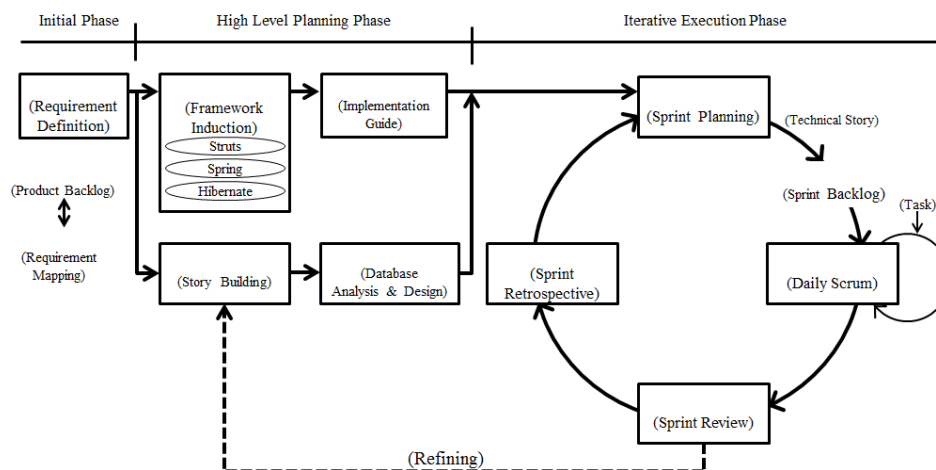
Initial Phase

High Level Planning Phase

Iterative Execution Phase

(Requirement Definition)

(Product Backlog)

(Requirement Mapping)

(Framework Induction)

Struts

Spring

Hibernate

(Implementation Guide)

(Story Building)

(Database Analysis & Design)

(Sprint Planning)

(Technical Story)

(Sprint Backlog)

(Task)

(Daily Scrum)

(Sprint Retrospective)

(Sprint Review)

(Refining)